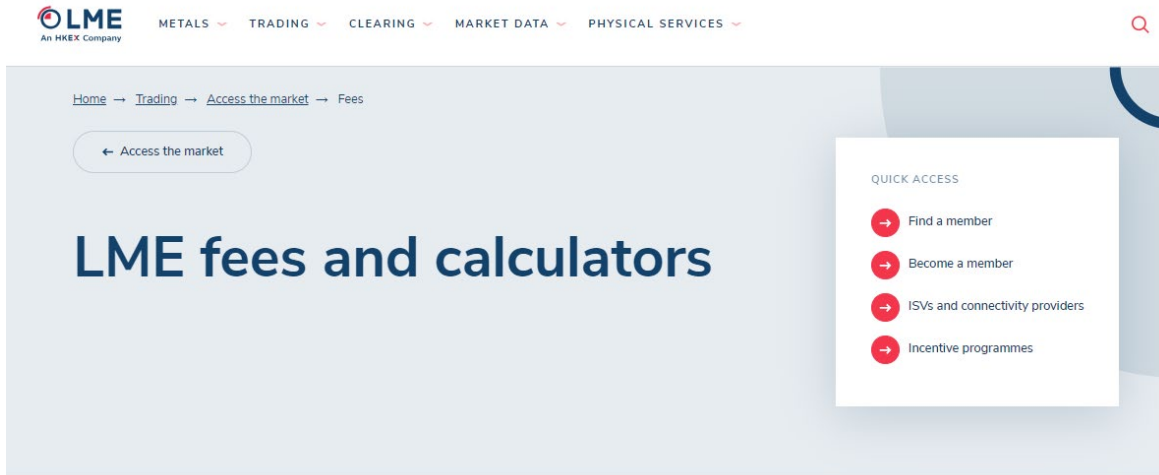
LME
An HKEX Company

METALS TRADING CLEARING MARKET DATA PHYSICAL SERVICES

Home → Trading → Access the market → Fees

← Access the market

LME fees and calculators

QUICK ACCESS

→ Find a member

→ Become a member

→ ISVs and connectivity providers

→ Incentive programmes